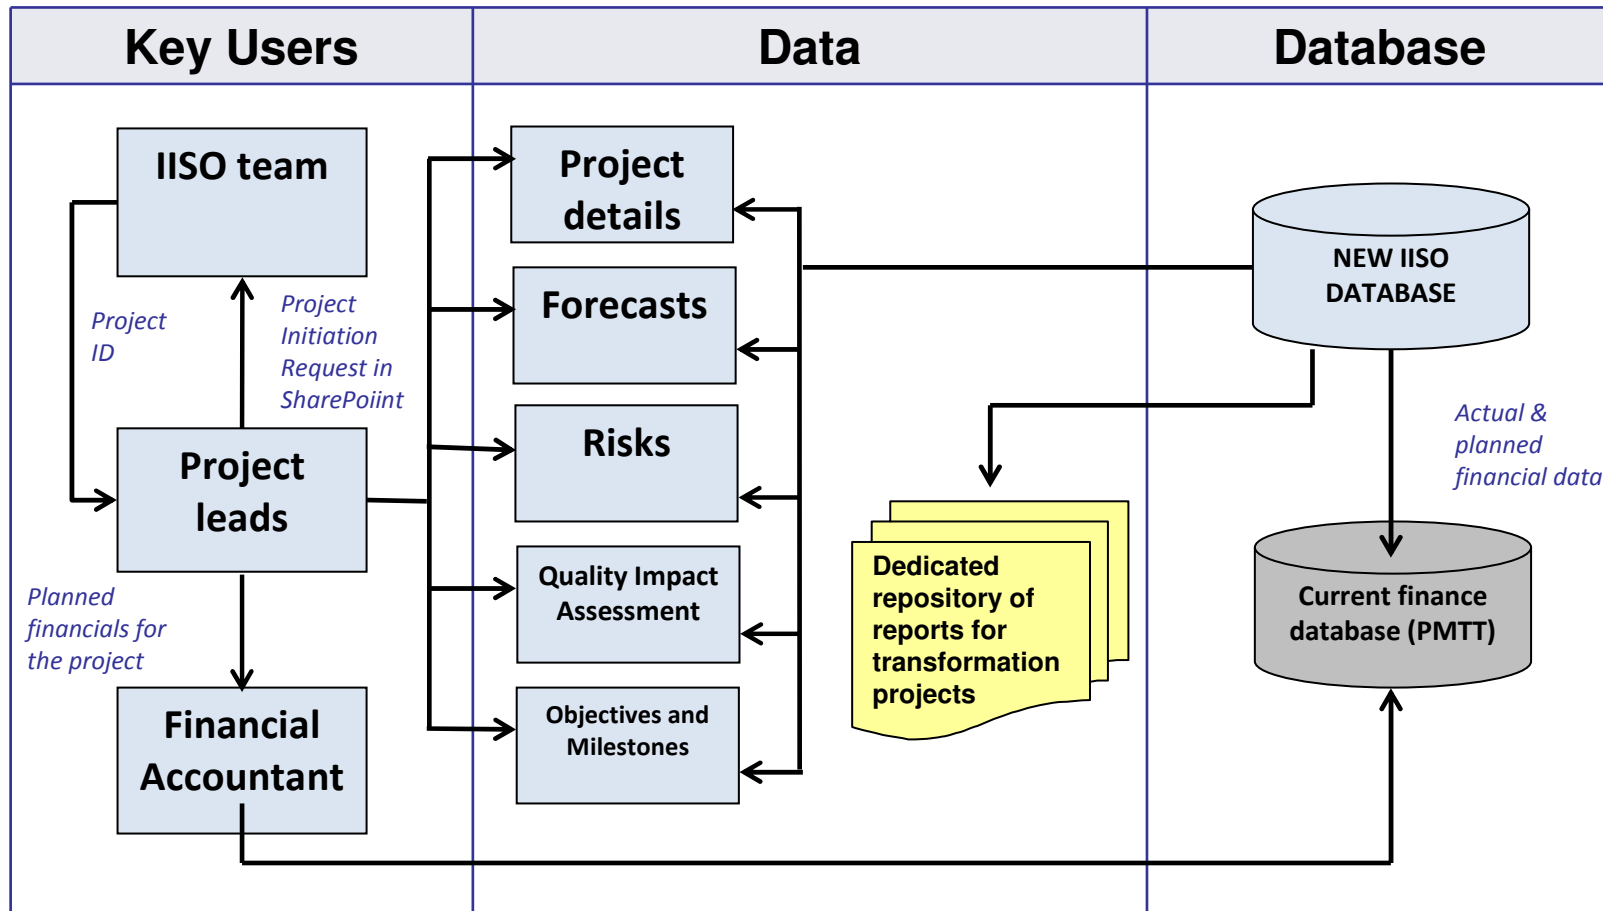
| Key Users | Data | Database |
|---|---|---|

IISO team

Project ID

Project Initiation Request in SharePoiint

Project leads

Planned financials for the project

Financial Accountant

Project details

Forecasts

Risks

Quality Impact Assessment

Objectives and Milestones

Dedicated repository of reports for transformation projects

NEW IISO DATABASE

Actual & planned financial data

Current finance database (PMTT)